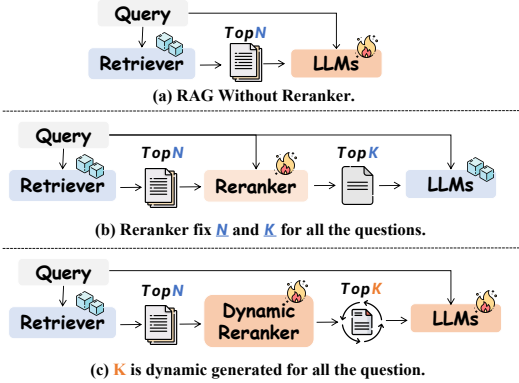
Query
Retriever
TopN
LLMs
(a) RAG Without Reranker.

Query
Retriever
TopN
Reranker
TopK
LLMs
(b) Reranker fix N and K for all the questions.

Query
Retriever
TopN
Dynamic Reranker
TopK
LLMs
(c) K is dynamic generated for all the question.